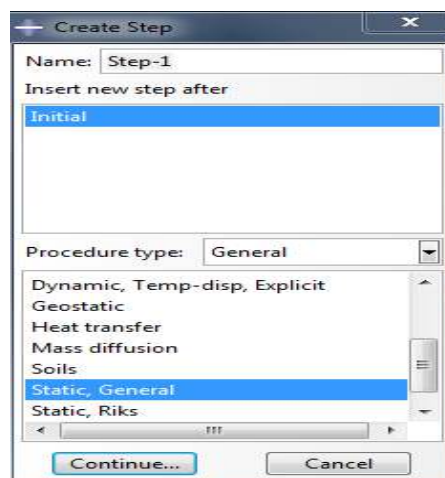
Create Step

Name: Step-1

Insert new step after

Initial

Procedure type: General

Dynamic, Temp-disp, Explicit
Geostatic
Heat transfer
Mass diffusion
Soils
Static, General
Static, Riks

Continue...
Cancel